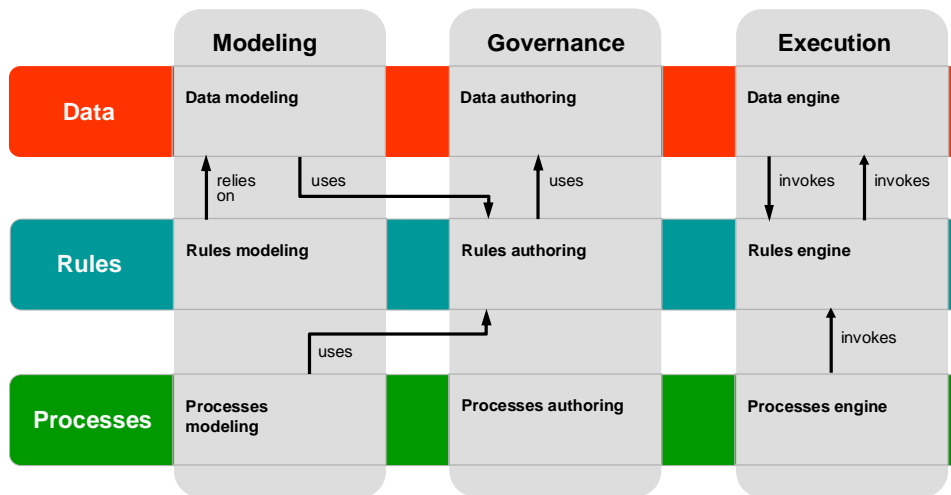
Modeling

Governance

Execution

Data

Data modeling

Data authoring

Data engine

relies on

uses

uses

invokes

invokes

Rules

Rules modeling

Rules authoring

Rules engine

uses

invokes

Processes

Processes modeling

Processes authoring

Processes engine